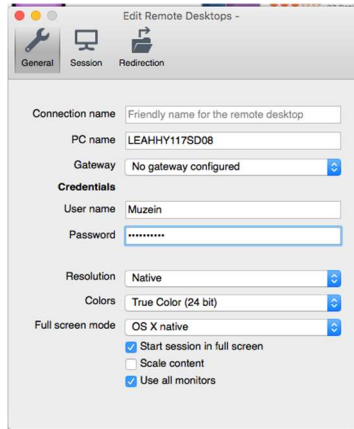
Edit Remote Desktops -

General Session Redirection

Connection name Friendly name for the remote desktop

PC name LEAHHY117SD08

Gateway No gateway configured

Credentials

User name Muzein

Password ••••••••••

Resolution Native

Colors True Color (24 bit)

Full screen mode OS X native

Start session in full screen

Scale content

Use all monitors